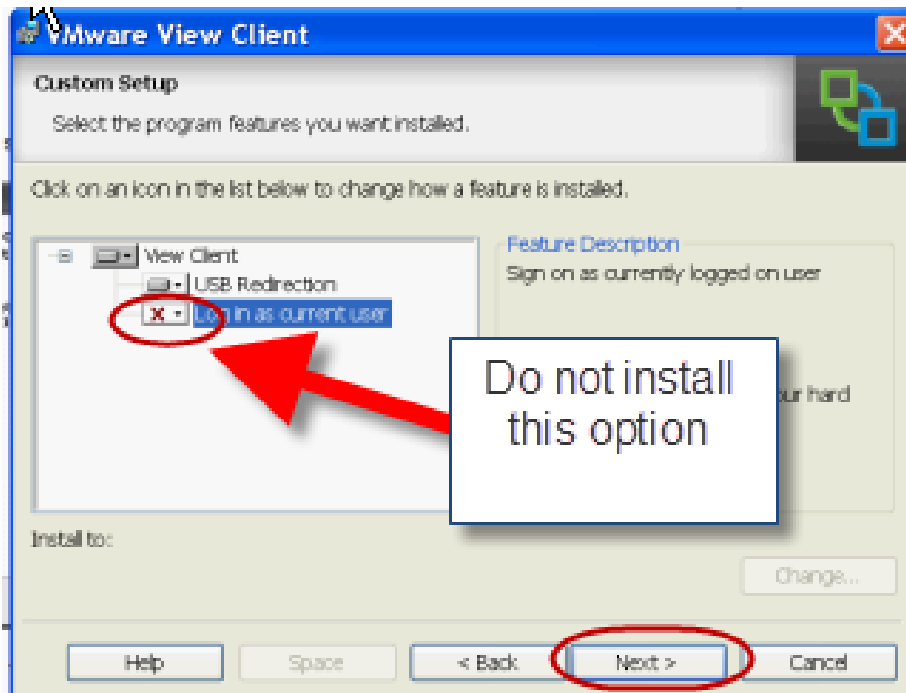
VMware View Client

Custom Setup

Select the program features you want installed.

Click on an icon in the list below to change how a feature is installed.

View Client

USB Redirection

Log in as current user

Feature Description

Sign on as currently logged on user

Do not install this option

ur hard

Install to:

Change...

Help

Space

< Back

Next >

Cancel